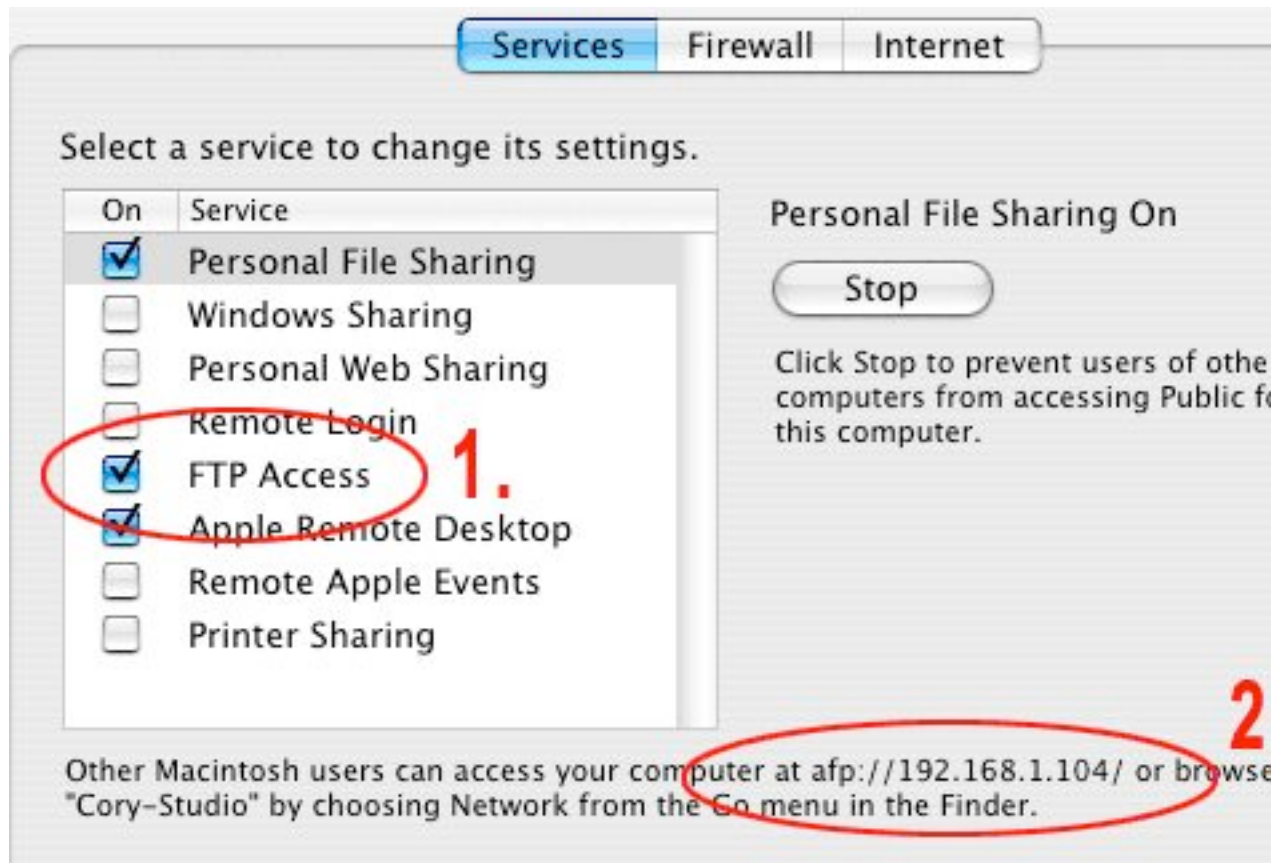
Services Firewall Internet

Select a service to change its settings.

| On | Service |
|---|---|
| ☑ | Personal File Sharing |
| ☐ | Windows Sharing |
| ☐ | Personal Web Sharing |
| ☐ | Remote Login |
| ☑ | FTP Access |
| ☑ | Apple Remote Desktop |
| ☐ | Remote Apple Events |
| ☐ | Printer Sharing |

1.

Personal File Sharing On

Stop

Click Stop to prevent users of othe computers from accessing Public fo this computer.

2

Other Macintosh users can access your computer at afp://192.168.1.104/ or browse "Cory-Studio" by choosing Network from the Go menu in the Finder.